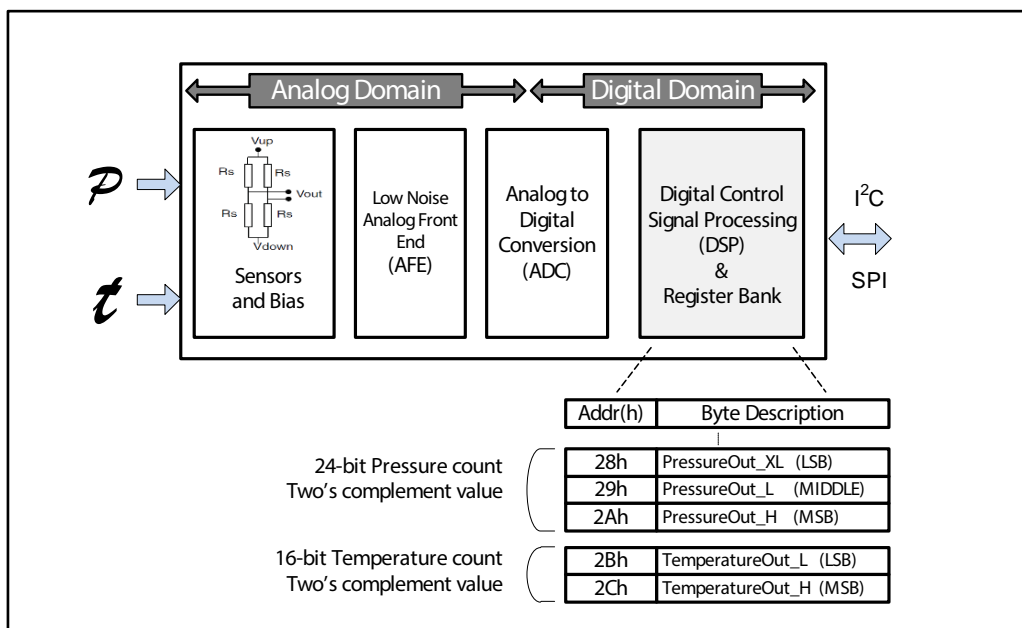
Analog Domain

Digital Domain

$\mathcal{P}$

$t$

Vup

Rs

Rs

Vout

Rs

Rs

Vdown

Sensors and Bias

Low Noise Analog Front End (AFE)

Analog to Digital Conversion (ADC)

Digital Control Signal Processing (DSP) & Register Bank

$I^2C$

SPI

| Addr(h) | Byte Description |
|---|---|

24-bit Pressure count
Two's complement value

| 28h | PressureOut_XL (LSB) |
|---|---|
| 29h | PressureOut_L (MIDDLE) |
| 2Ah | PressureOut_H (MSB) |

16-bit Temperature count
Two's complement value

| 2Bh | TemperatureOut_L (LSB) |
|---|---|
| 2Ch | TemperatureOut_H (MSB) |